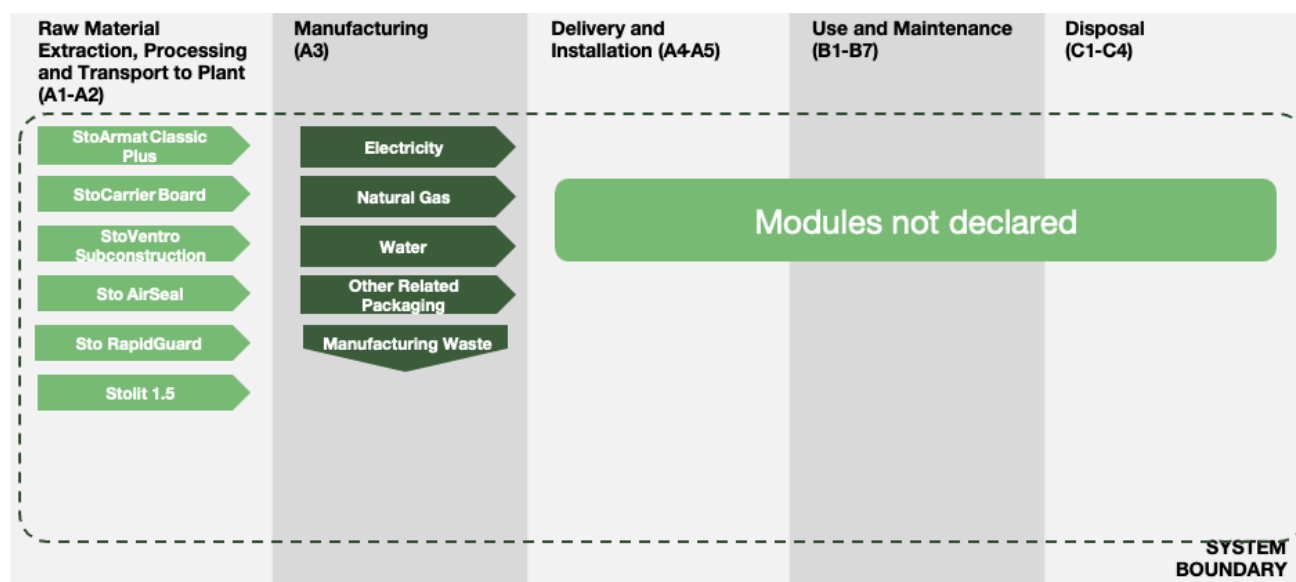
Raw Material Extraction, Processing and Transport to Plant (A1-A2)

Manufacturing (A3)

Delivery and Installation (A4-A5)

Use and Maintenance (B1-B7)

Disposal (C1-C4)

StoArmat Classic Plus

StoCarrier Board

StoVentro Subconstruction

Sto AirSeal

Sto RapidGuard

Stolit 1.5

Electricity

Natural Gas

Water

Other Related Packaging

Manufacturing Waste

Modules not declared

SYSTEM BOUNDARY